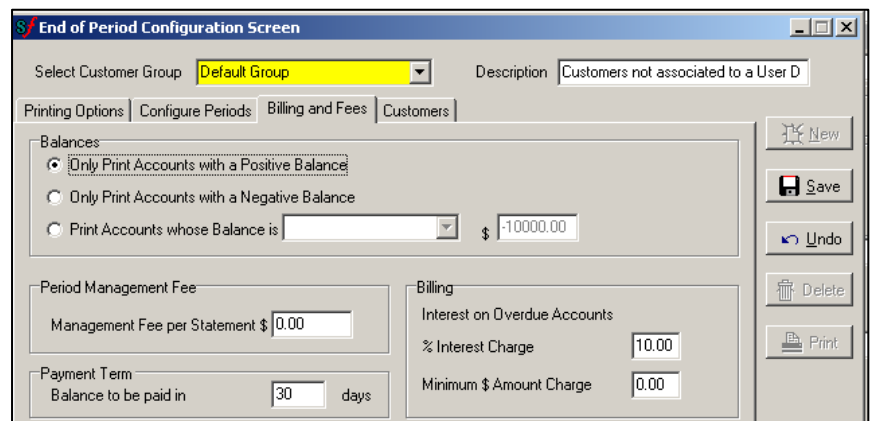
Sf End of Period Configuration Screen

Select Customer Group Default Group

Description Customers not associated to a User D

Printing Options | Configure Periods | Billing and Fees | Customers

Balances
Only Print Accounts with a Positive Balance
Only Print Accounts with a Negative Balance
Print Accounts whose Balance is $ -10000.00

Period Management Fee
Management Fee per Statement $ 0.00

Payment Term
Balance to be paid in 30 days

Billing
Interest on Overdue Accounts
% Interest Charge 10.00
Minimum $ Amount Charge 0.00

New
Save
Undo
Delete
Print